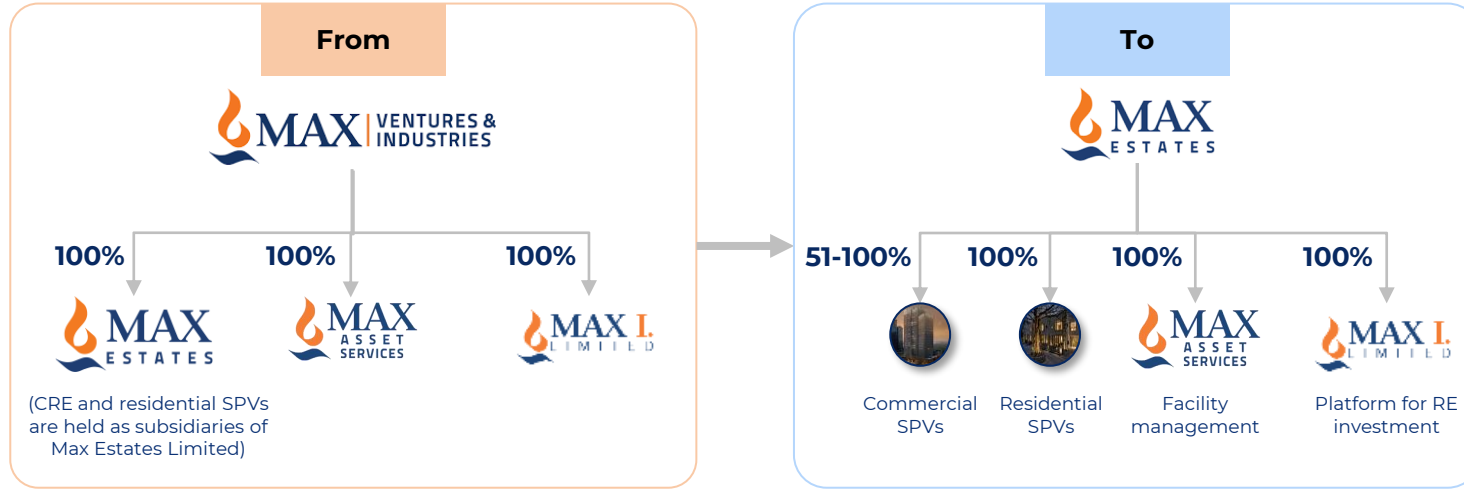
From

MAX VENTURES & INDUSTRIES

100%

MAX ESTATES

(CRE and residential SPVs are held as subsidiaries of Max Estates Limited)

100%

MAX ASSET SERVICES

100%

MAX I. LIMITED

To

MAX ESTATES

51-100%

Commercial SPVs

100%

Residential SPVs

100%

MAX ASSET SERVICES

Facility management

100%

MAX I. LIMITED

Platform for RE investment